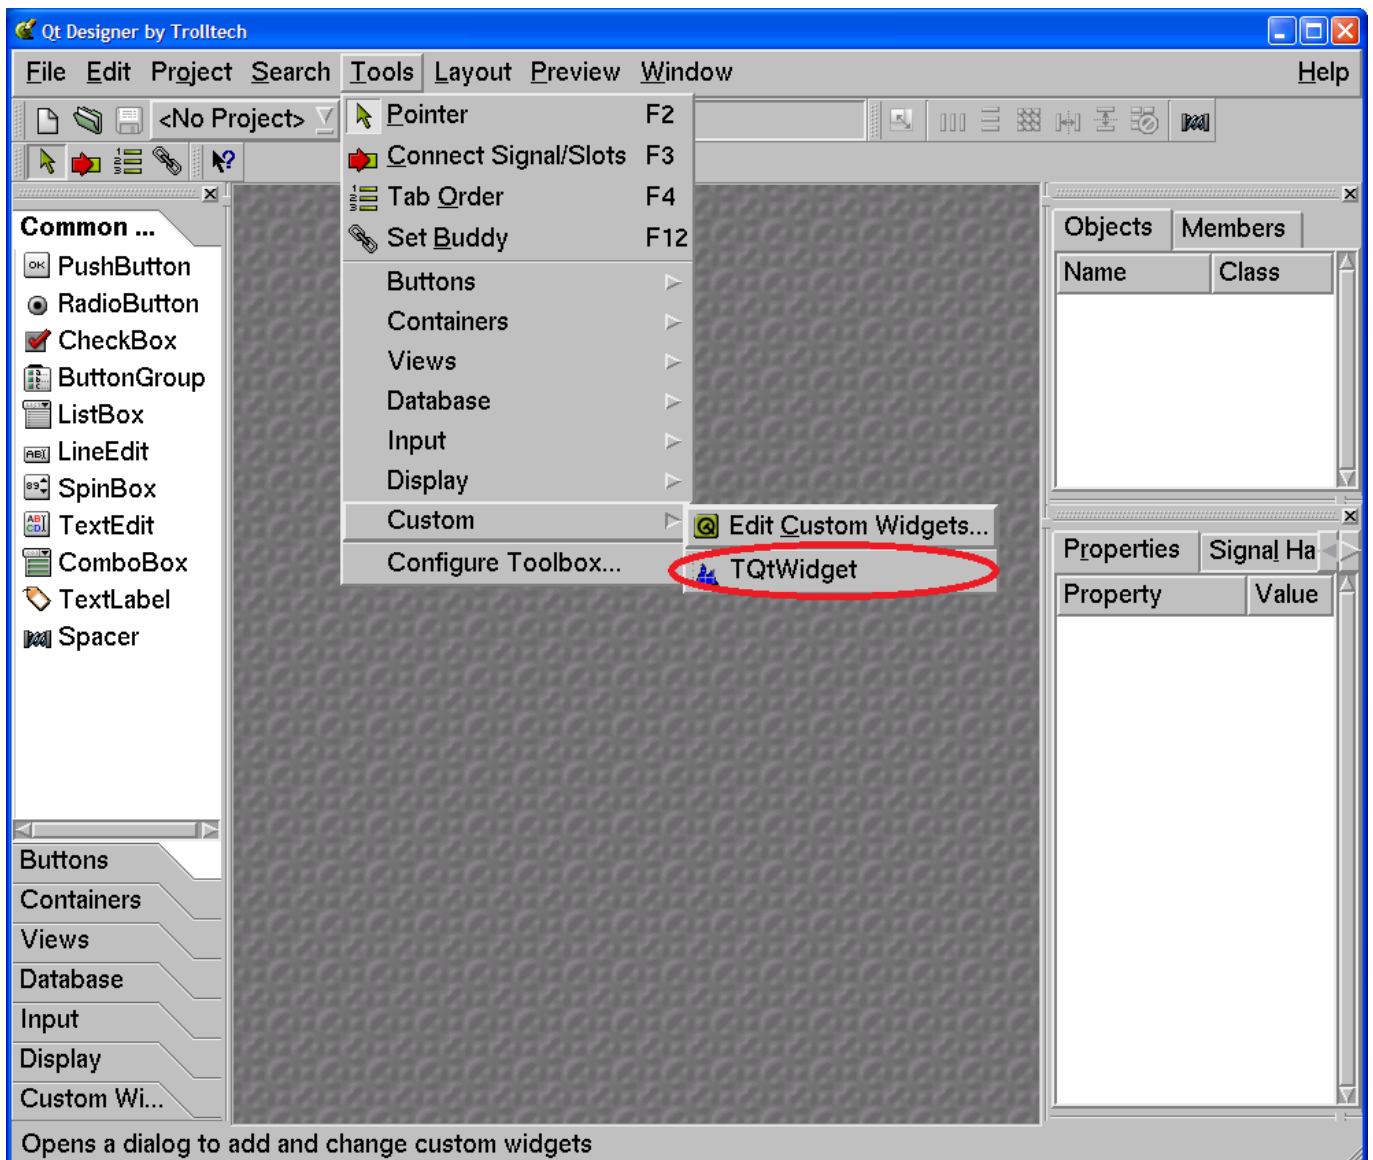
Qt Designer by Trolltech

File Edit Project Search Tools Layout Preview Window Help

<No Project>

Pointer F2
Connect Signal/Slots F3
Tab Order F4
Set Buddy F12
Buttons
Containers
Views
Database
Input
Display
Custom
Configure Toolbox...

Edit Custom Widgets...
TQtWidget

Common ...
PushButton
RadioButton
CheckBox
ButtonGroup
ListBox
LineEdit
SpinBox
TextEdit
ComboBox
TextLabel
Spacer

Buttons
Containers
Views
Database
Input
Display
Custom Wi...

Objects Members

| Name | Class |
|---|---|

Properties Signal Ha

| Property | Value |
|---|---|

Opens a dialog to add and change custom widgets